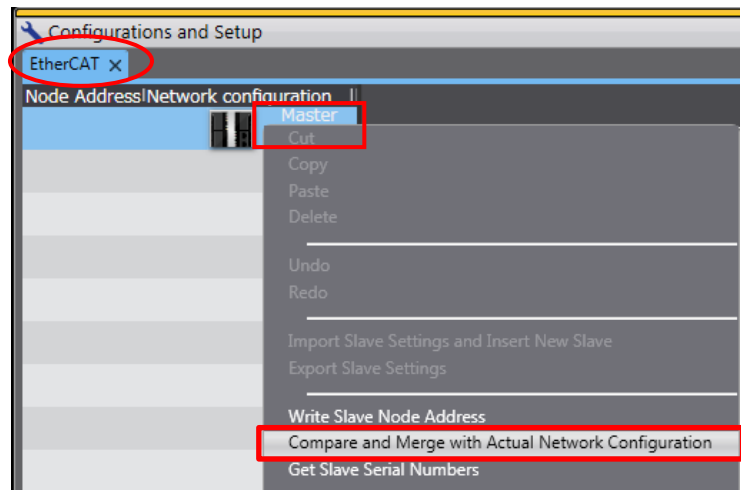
Configurations and Setup

EtherCAT ×

Node Address | Network configuration

Master

Cut

Copy

Paste

Delete

Undo

Redo

Import Slave Settings and Insert New Slave

Export Slave Settings

Write Slave Node Address

Compare and Merge with Actual Network Configuration

Get Slave Serial Numbers